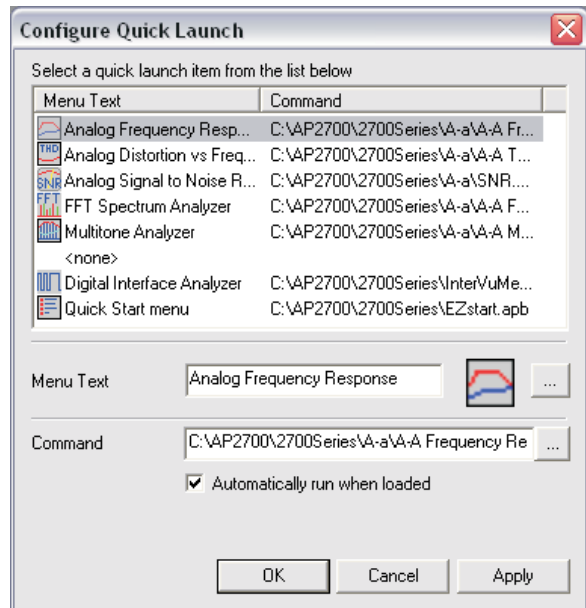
Configure Quick Launch

Select a quick launch item from the list below

| Menu Text | Command |
|---|---|
| Analog Frequency Resp... | C:\AP2700\2700Series\A-a\A-A Fr... |
| Analog Distortion vs Freq... | C:\AP2700\2700Series\A-a\A-A T... |
| Analog Signal to Noise R... | C:\AP2700\2700Series\A-a\SNR.... |
| FFT Spectrum Analyzer | C:\AP2700\2700Series\A-a\A-A F... |
| Multitone Analyzer | C:\AP2700\2700Series\A-a\A-A M... |
| <none> | |
| Digital Interface Analyzer | C:\AP2700\2700Series\InterVuMe... |
| Quick Start menu | C:\AP2700\2700Series\EZstart.apb |

THD
SNR
FFT

Menu Text Analog Frequency Response ...

Command C:\AP2700\2700Series\A-a\A-A Frequency Re ...

Automatically run when loaded

OK Cancel Apply